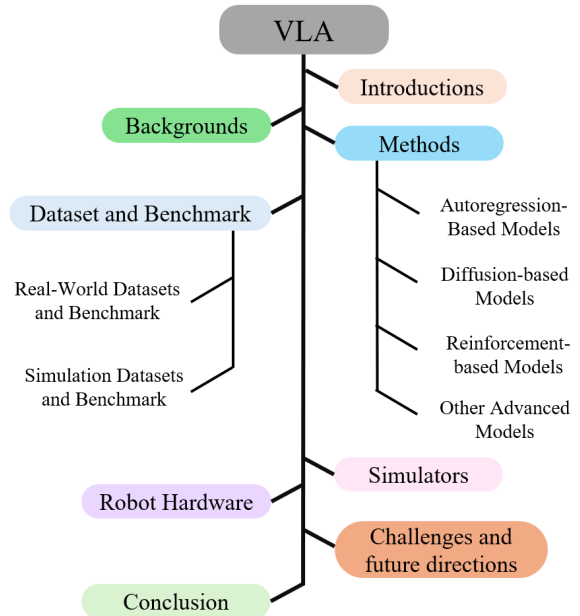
VLA

Introductions

Backgrounds

Methods

Dataset and Benchmark

Autoregression-Based Models

Real-World Datasets and Benchmark

Diffusion-based Models

Reinforcement-based Models

Simulation Datasets and Benchmark

Other Advanced Models

Simulators

Robot Hardware

Challenges and future directions

Conclusion